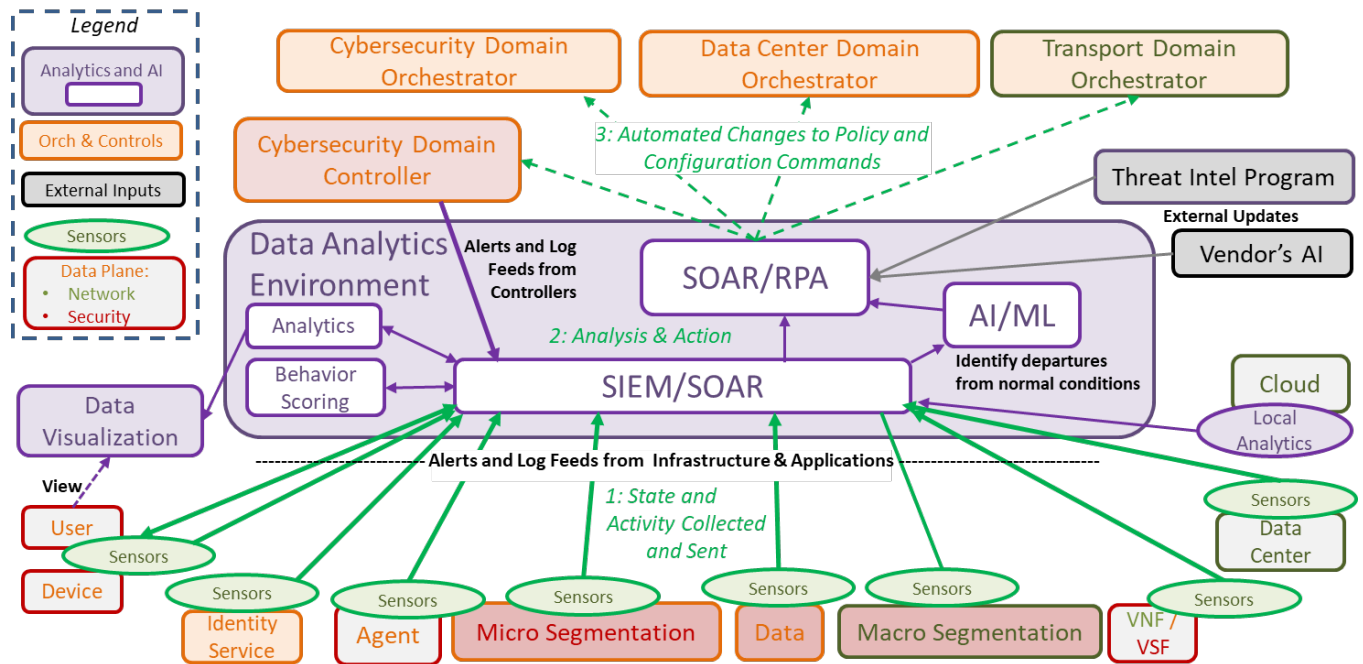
Legend

Analytics and AI

Orch & Controls

External Inputs

Sensors

Data Plane:
• Network
• Security

Cybersecurity Domain Orchestrator

Data Center Domain Orchestrator

Transport Domain Orchestrator

3: Automated Changes to Policy and Configuration Commands

Cybersecurity Domain Controller

Threat Intel Program

External Updates

Vendor's AI

Data Analytics Environment

Alerts and Log Feeds from Controllers

SOAR/RPA

AI/ML

Analytics

2: Analysis & Action

Behavior Scoring

SIEM/SOAR

Identify departures from normal conditions

Cloud

Local Analytics

Data Visualization

Alerts and Log Feeds from Infrastructure & Applications

View

1: State and Activity Collected and Sent

Sensors

Data Center

User

Sensors

Device

Sensors

Sensors

Sensors

Sensors

Sensors

Sensors

Identity Service

Agent

Micro Segmentation

Data

Macro Segmentation

VNF / VSF